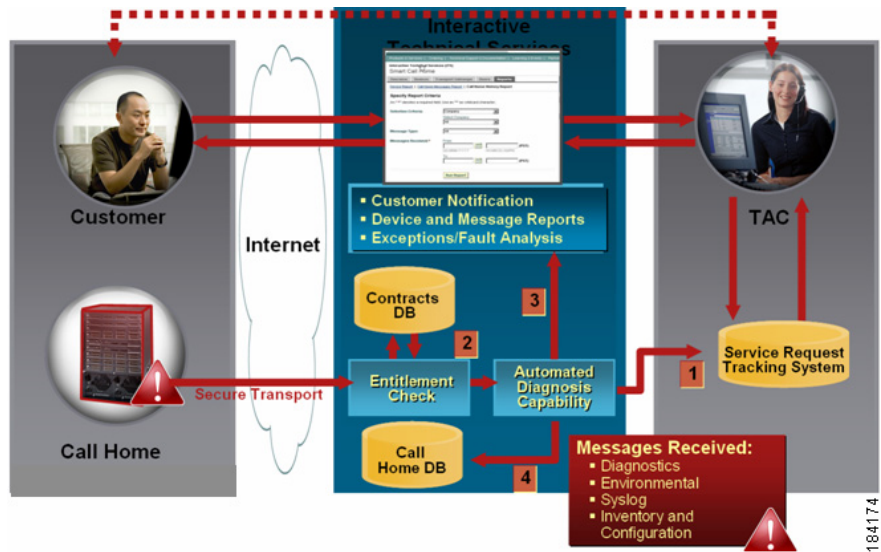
Interactive Technical Services

Customer

Internet

TAC

Smart Call Home

Specify Report Criteria

Customer Notification
Device and Message Reports
Exceptions/Fault Analysis

Contracts DB

2

3

Service Request Tracking System

1

Call Home

Secure Transport

Entitlement Check

Automated Diagnosis Capability

Call Home DB

4

Messages Received:
Diagnostics
Environmental
Syslog
Inventory and Configuration

184174